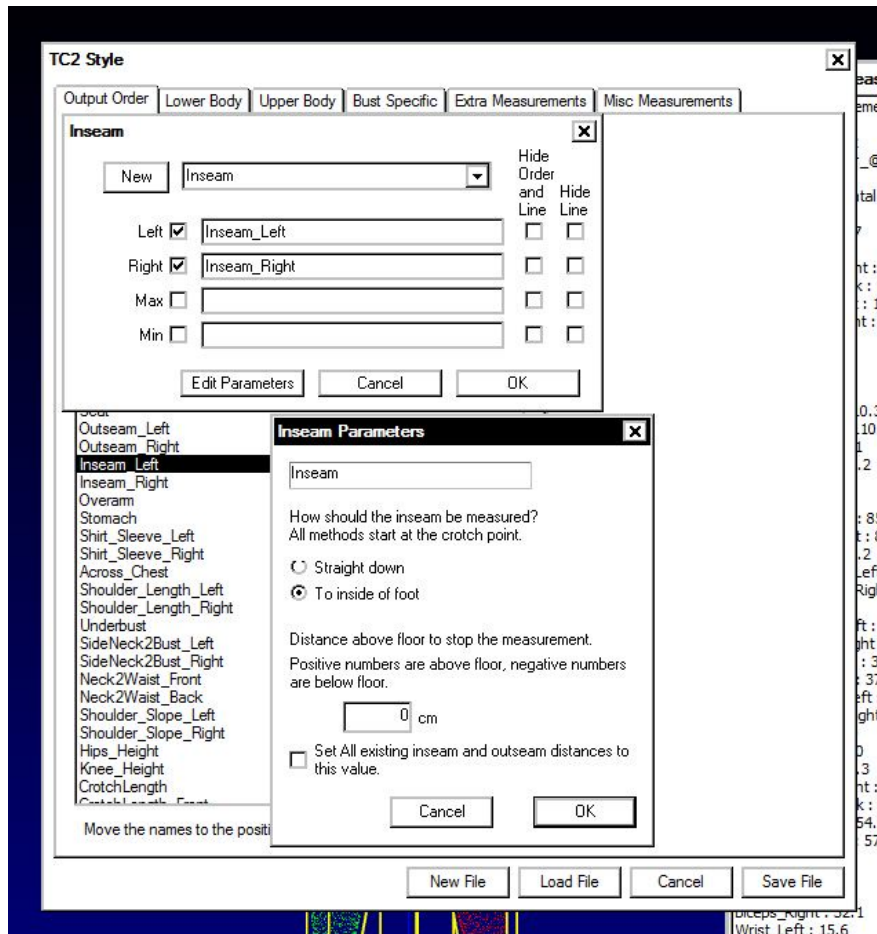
TC2 Style

Output Order | Lower Body | Upper Body | Bust Specific | Extra Measurements | Misc Measurements

Inseam

New | Inseam

Hide Order and Line | Hide Line

Left ☑ Inseam_Left
Right ☑ Inseam_Right
Max ☐
Min ☐

Edit Parameters | Cancel | OK

Outseam_Left
Outseam_Right
Inseam_Left
Inseam_Right
Overarm
Stomach
Shirt_Sleeve_Left
Shirt_Sleeve_Right
Across_Chest
Shoulder_Length_Left
Shoulder_Length_Right
Underbust
SideNeck2Bust_Left
SideNeck2Bust_Right
Neck2Waist_Front
Neck2Waist_Back
Shoulder_Slope_Left
Shoulder_Slope_Right
Hips_Height
Knee_Height
CrotchLength

Move the names to the positi

Inseam Parameters

Inseam

How should the inseam be measured?
All methods start at the crotch point.

Straight down
To inside of foot

Distance above floor to stop the measurement.
Positive numbers are above floor, negative numbers are below floor.

0 cm

Set All existing inseam and outseam distances to this value.

Cancel | OK

New File | Load File | Cancel | Save File

Biceps_Right : 32.1
Wrist_Left : 15.6